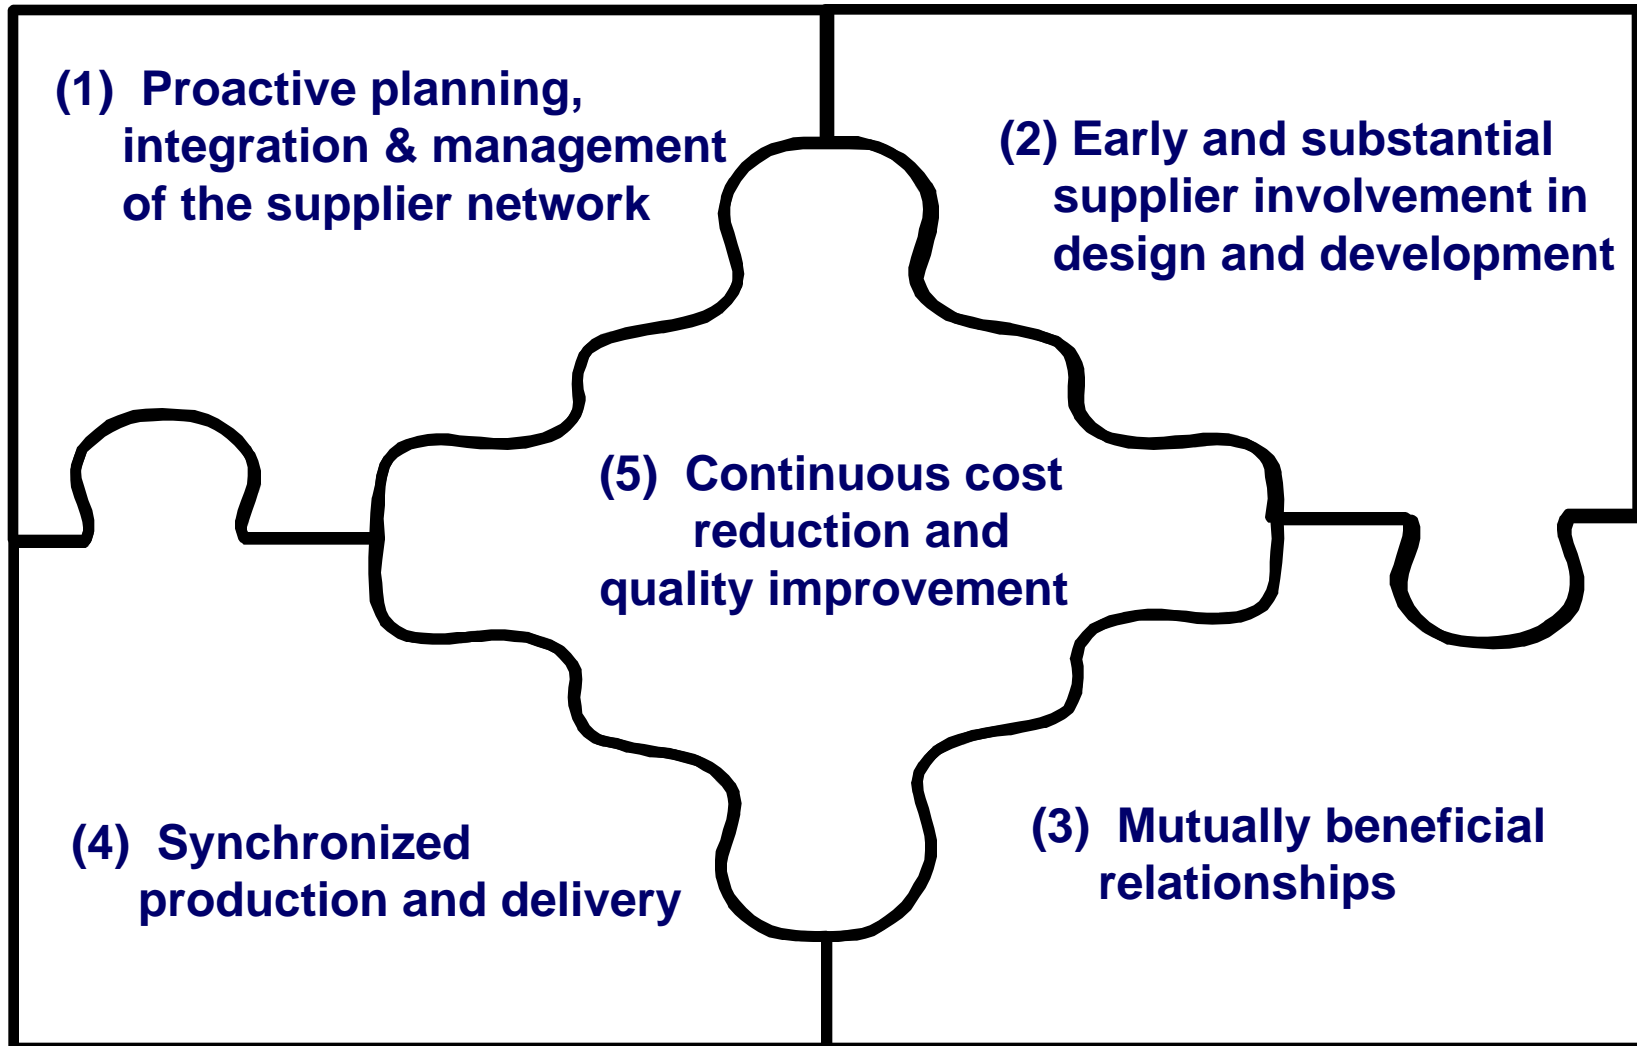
(1) Proactive planning, integration & management of the supplier network

(2) Early and substantial supplier involvement in design and development

(5) Continuous cost reduction and quality improvement

(4) Synchronized production and delivery

(3) Mutually beneficial relationships